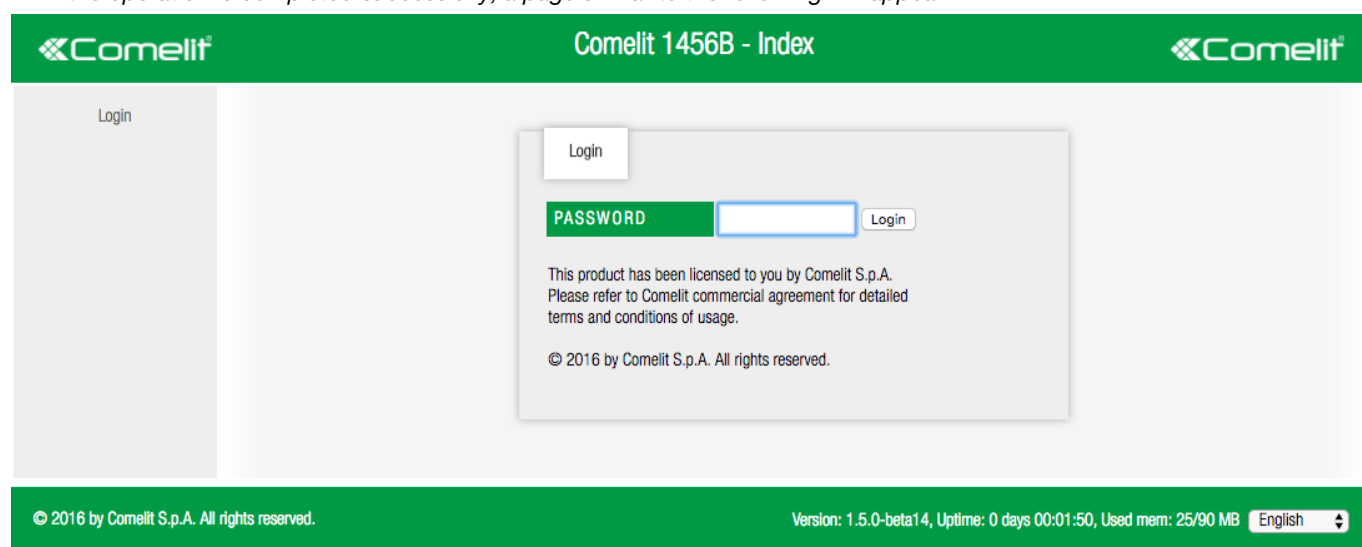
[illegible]

Comelit

Comelit 1456B - Index

Comelit

Login

Login

PASSWORD

Login

This product has been licensed to you by Comelit S.p.A. Please refer to Comelit commercial agreement for detailed terms and conditions of usage.

© 2016 by Comelit S.p.A. All rights reserved.

© 2016 by Comelit S.p.A. All rights reserved.

Version: 1.5.0-beta14, Uptime: 0 days 00:01:50, Used mem: 25/90 MB

English